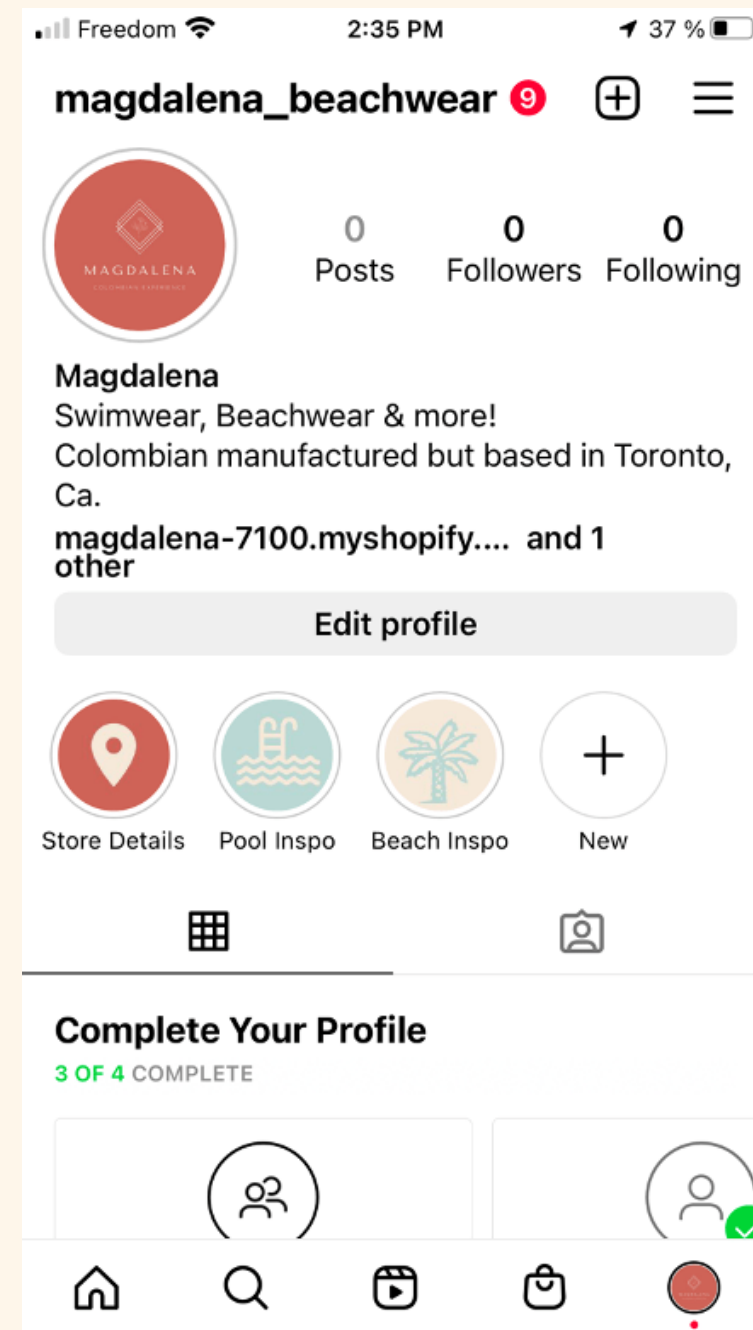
Freedom 2:35 PM 37 %

magdalena_beachwear 9

MAGDALENA
COLOMBIAN EXPERIENCE

0 Posts
0 Followers
0 Following

Magdalena
Swimwear, Beachwear & more!
Colombian manufactured but based in Toronto, Ca.
magdalena-7100.myshopify.... and 1 other

Edit profile

Store Details
Pool Inspo
Beach Inspo
New

Complete Your Profile
3 OF 4 COMPLETE